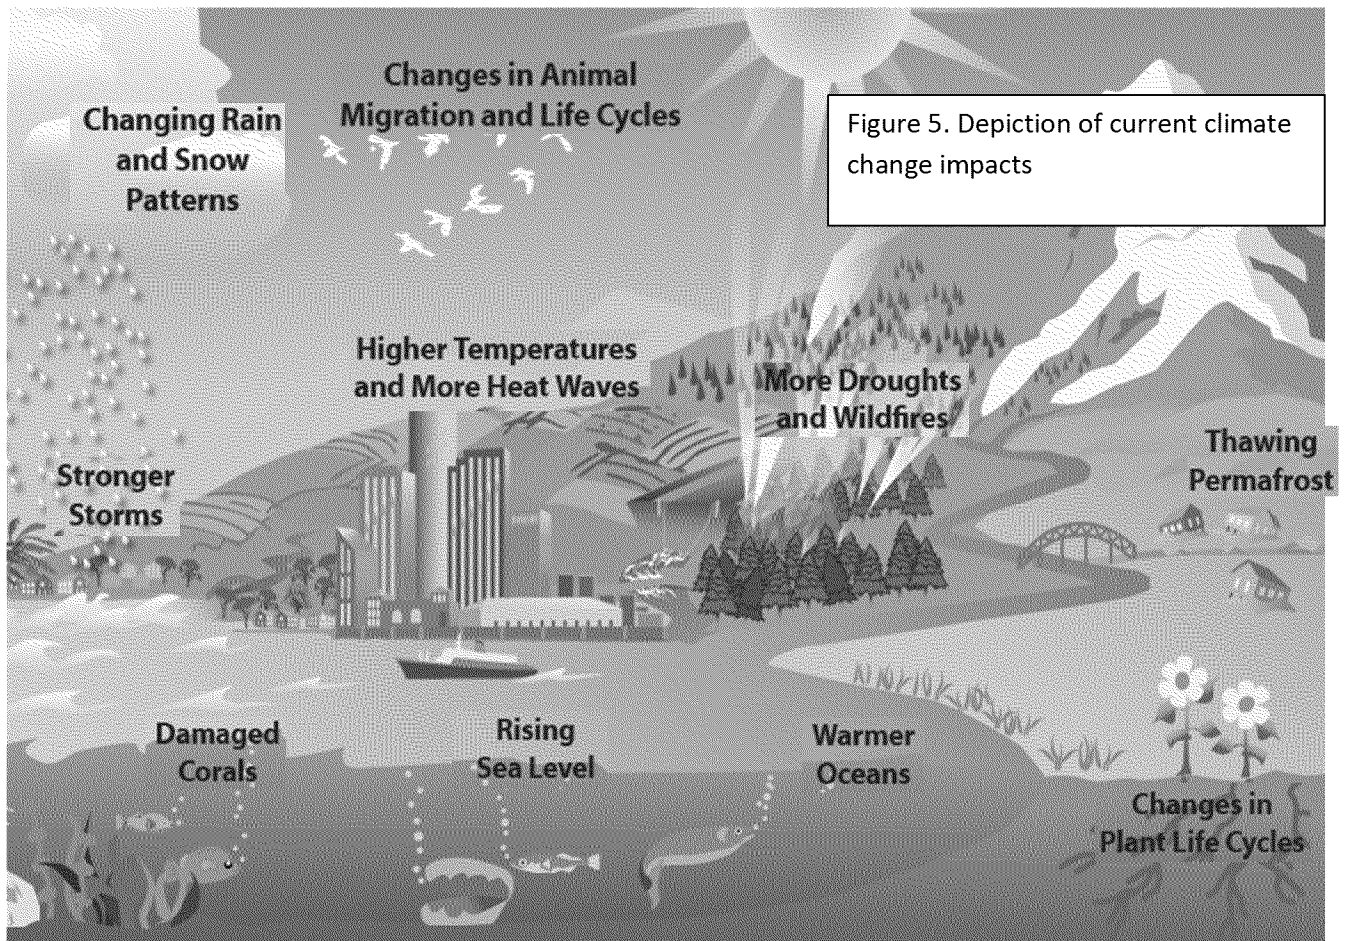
Figure 5. Depiction of current climate change impacts

Changes in Animal Migration and Life Cycles

Changing Rain and Snow Patterns

Higher Temperatures and More Heat Waves

More Droughts and Wildfires

Thawing Permafrost

Stronger Storms

Damaged Corals

Rising Sea Level

Warmer Oceans

Changes in Plant Life Cycles